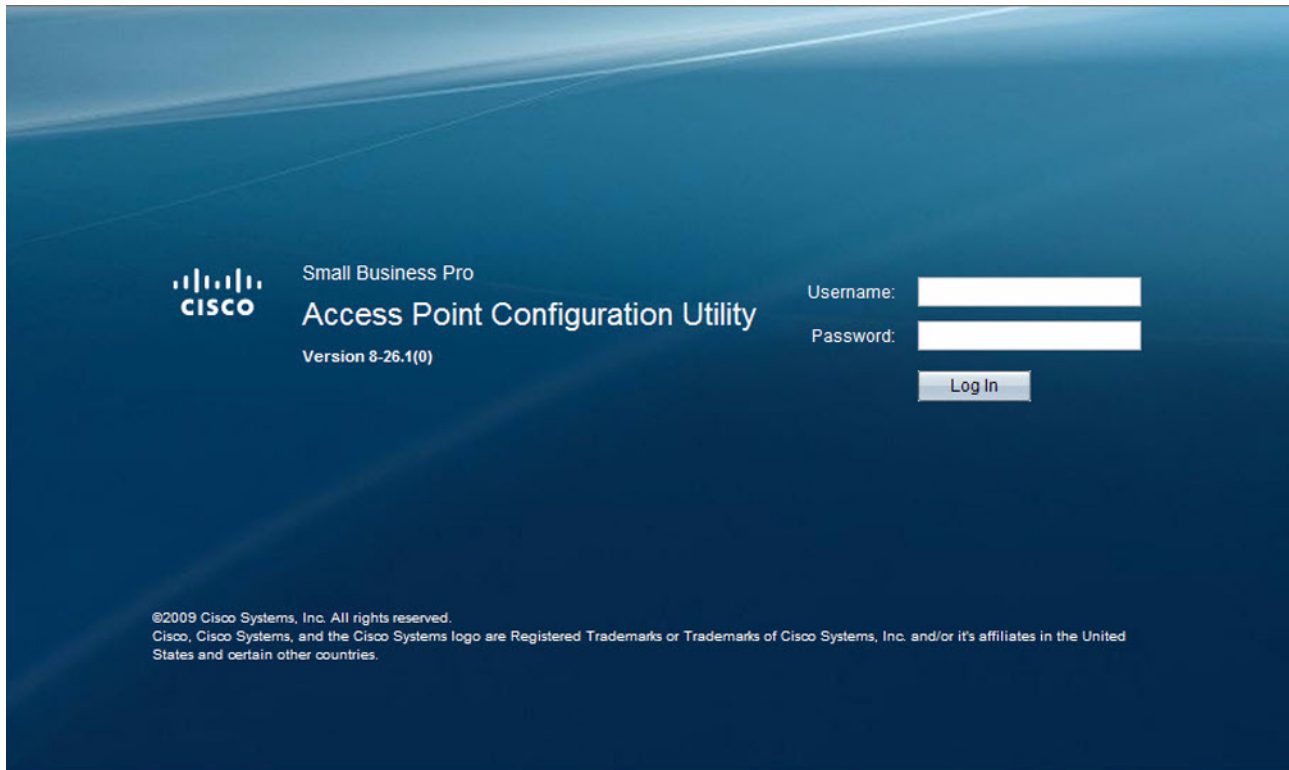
cisco

Small Business Pro

Access Point Configuration Utility

Version 8-26.1(0)

Username:

Password:

Log In

©2009 Cisco Systems, Inc. All rights reserved.
Cisco, Cisco Systems, and the Cisco Systems logo are Registered Trademarks or Trademarks of Cisco Systems, Inc. and/or it's affiliates in the United States and certain other countries.